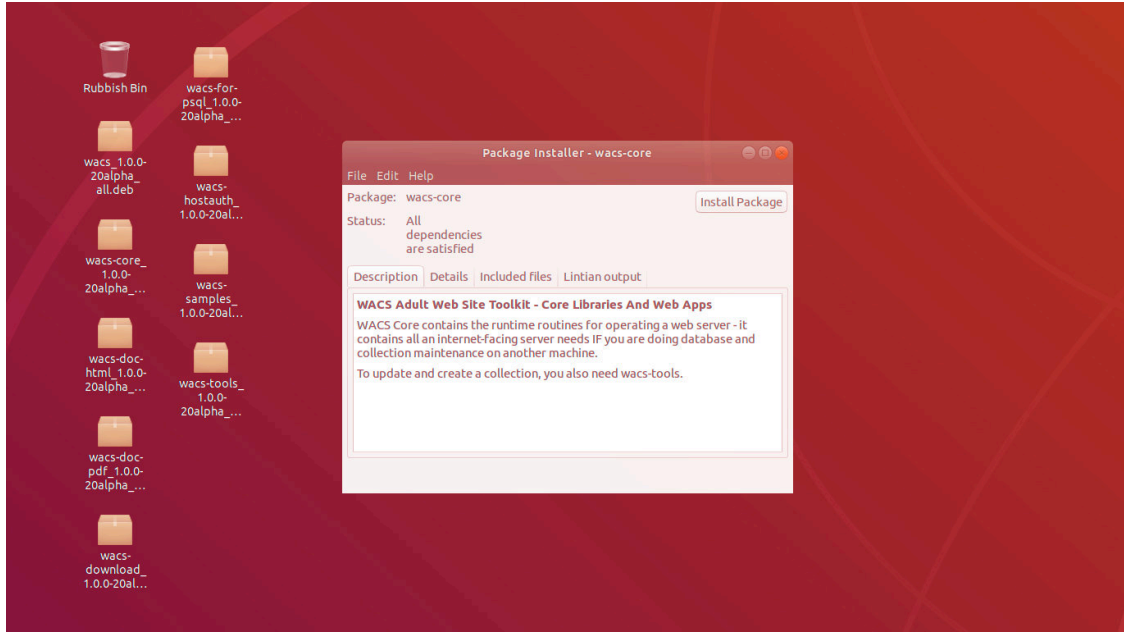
Rubbish Bin

wacs_1.0.0-20alpha_all.deb

wacs-core_1.0.0-20alpha_...

wacs-doc-html_1.0.0-20alpha_...

wacs-doc-pdf_1.0.0-20alpha_...

wacs-download_1.0.0-20al...

wacs-for-psql_1.0.0-20alpha_...

wacs-hostauth_1.0.0-20al...

wacs-samples_1.0.0-20al...

wacs-tools_1.0.0-20alpha_...

Package Installer - wacs-core

File Edit Help

Package: wacs-core

Status: All dependencies are satisfied

Install Package

Description | Details | Included files | Lintian output

WACS Adult Web Site Toolkit - Core Libraries And Web Apps

WACS Core contains the runtime routines for operating a web server - it contains all an internet-facing server needs IF you are doing database and collection maintenance on another machine.

To update and create a collection, you also need wacs-tools.